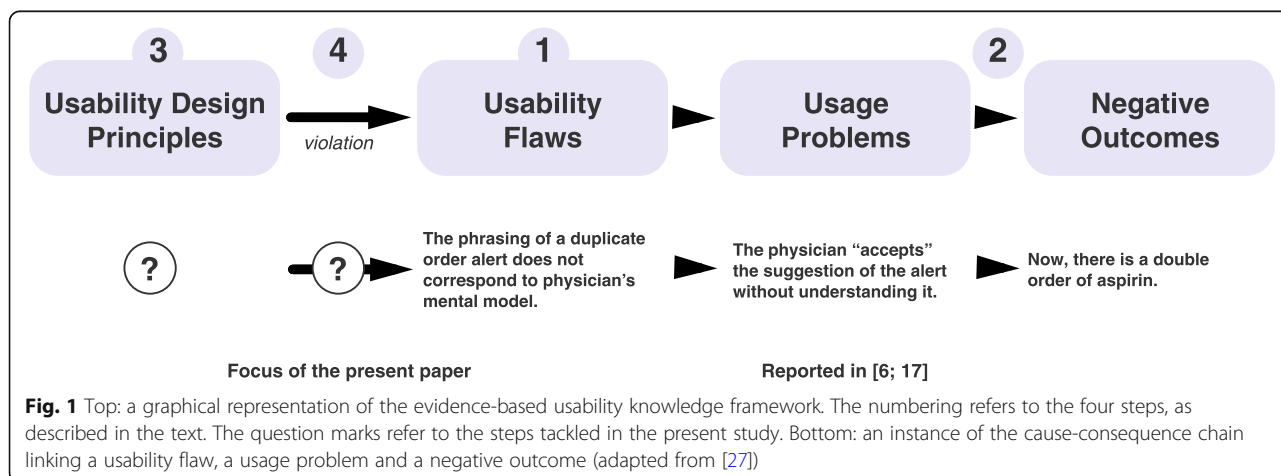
3

4

1

2

Usability Design Principles

violation

Usability Flaws

Usage Problems

Negative Outcomes

?

?

The phrasing of a duplicate order alert does not correspond to physician's mental model.

The physician "accepts" the suggestion of the alert without understanding it.

Now, there is a double order of aspirin.

Focus of the present paper

Reported in [6; 17]

**Fig. 1** Top: a graphical representation of the evidence-based usability knowledge framework. The numbering refers to the four steps, as described in the text. The question marks refer to the steps tackled in the present study. Bottom: an instance of the cause-consequence chain linking a usability flaw, a usage problem and a negative outcome (adapted from [27])